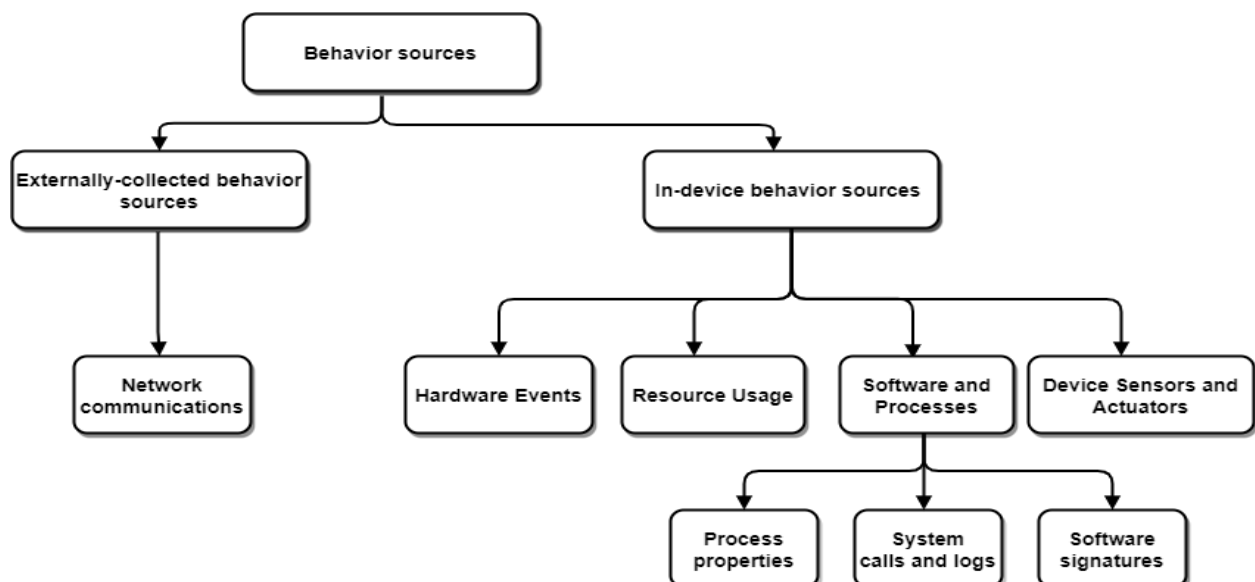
Behavior sources

Externally-collected behavior sources

In-device behavior sources

Network communications

Hardware Events

Resource Usage

Software and Processes

Device Sensors and Actuators

Process properties

System calls and logs

Software signatures